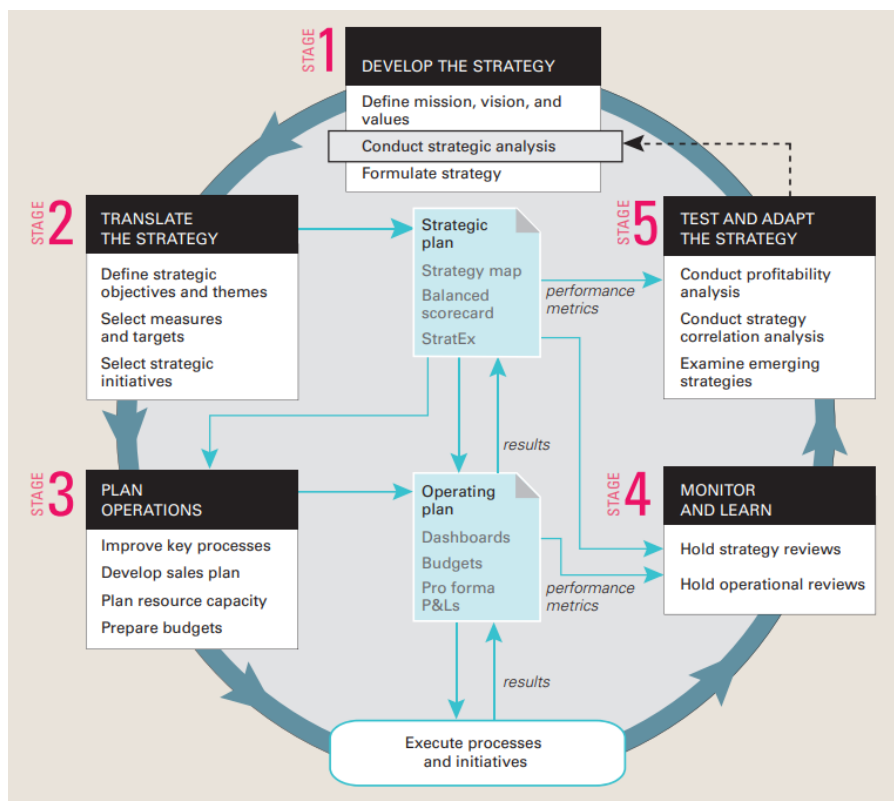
STAGE 1
DEVELOP THE STRATEGY
Define mission, vision, and values
Conduct strategic analysis
Formulate strategy

STAGE 2
TRANSLATE THE STRATEGY
Define strategic objectives and themes
Select measures and targets
Select strategic initiatives

Strategic plan
Strategy map
Balanced scorecard
StratEx

performance metrics

STAGE 5
TEST AND ADAPT THE STRATEGY
Conduct profitability analysis
Conduct strategy correlation analysis
Examine emerging strategies

results

STAGE 3
PLAN OPERATIONS
Improve key processes
Develop sales plan
Plan resource capacity
Prepare budgets

Operating plan
Dashboards
Budgets
Pro forma P&Ls

performance metrics

STAGE 4
MONITOR AND LEARN
Hold strategy reviews
Hold operational reviews

results

Execute processes and initiatives